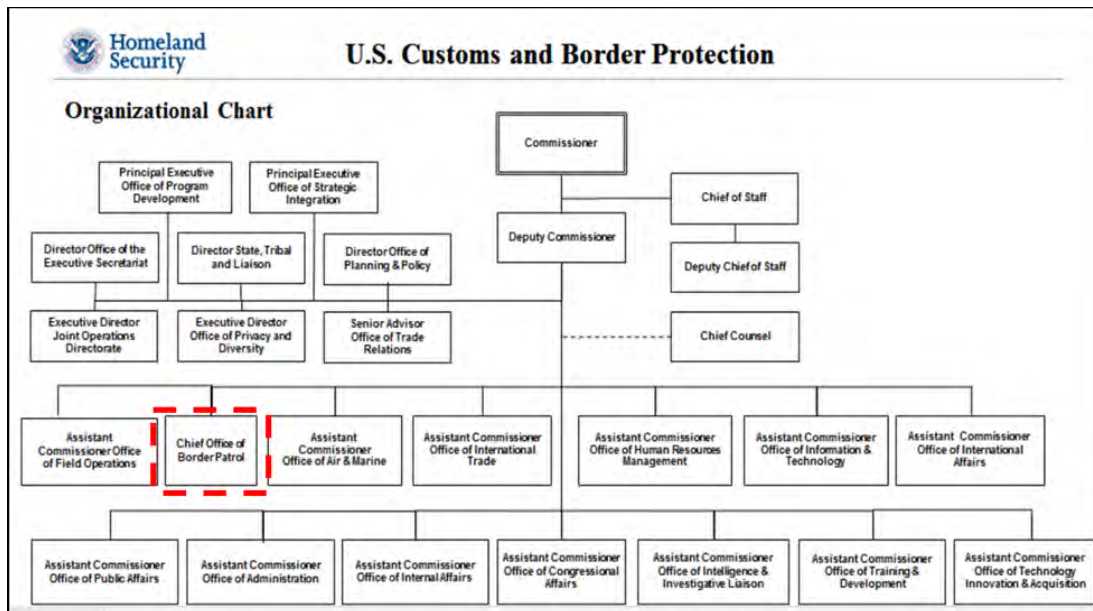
Homeland Security

U.S. Customs and Border Protection

Organizational Chart

Commissioner

Principal Executive Office of Program Development

Principal Executive Office of Strategic Integration

Chief of Staff

Deputy Commissioner

Director Office of the Executive Secretariat

Director State, Tribal and Liaison

Director Office of Planning & Policy

Deputy Chief of Staff

Executive Director Joint Operations Directorate

Executive Director Office of Privacy and Diversity

Senior Advisor Office of Trade Relations

Chief Counsel

Assistant Commissioner Office of Field Operations

Chief Office of Border Patrol

Assistant Commissioner Office of Air & Marine

Assistant Commissioner Office of International Trade

Assistant Commissioner Office of Human Resources Management

Assistant Commissioner Office of Information & Technology

Assistant Commissioner Office of International Affairs

Assistant Commissioner Office of Public Affairs

Assistant Commissioner Office of Administration

Assistant Commissioner Office of Internal Affairs

Assistant Commissioner Office of Congressional Affairs

Assistant Commissioner Office of Intelligence & Investigative Liaison

Assistant Commissioner Office of Training & Development

Assistant Commissioner Office of Technology Innovation & Acquisition